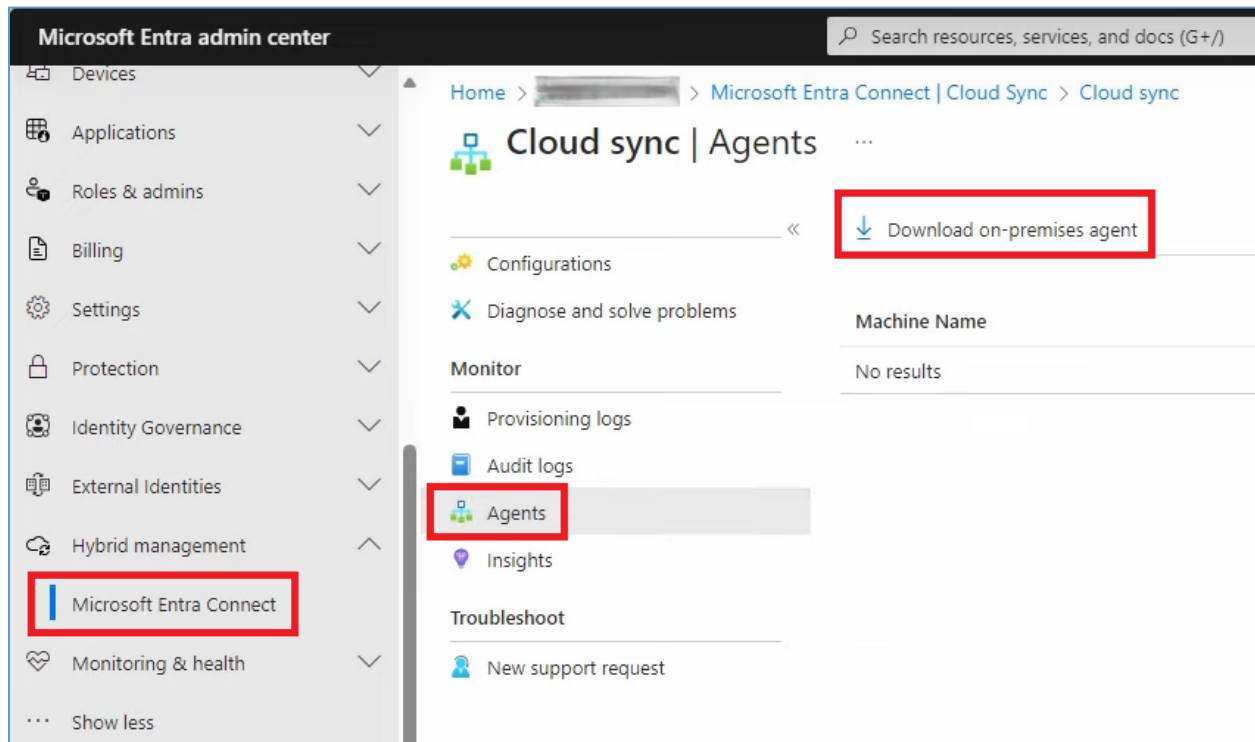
Microsoft Entra admin center

Search resources, services, and docs (G+/)

Devices
Applications
Roles & admins
Billing
Settings
Protection
Identity Governance
External Identities
Hybrid management
Microsoft Entra Connect
Monitoring & health
Show less

Home > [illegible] > Microsoft Entra Connect | Cloud Sync > Cloud sync

Cloud sync | Agents ...

«

Configurations
Diagnose and solve problems

Monitor

Provisioning logs
Audit logs
Agents
Insights

Troubleshoot

New support request

Download on-premises agent

| Machine Name |
|---|
| No results |